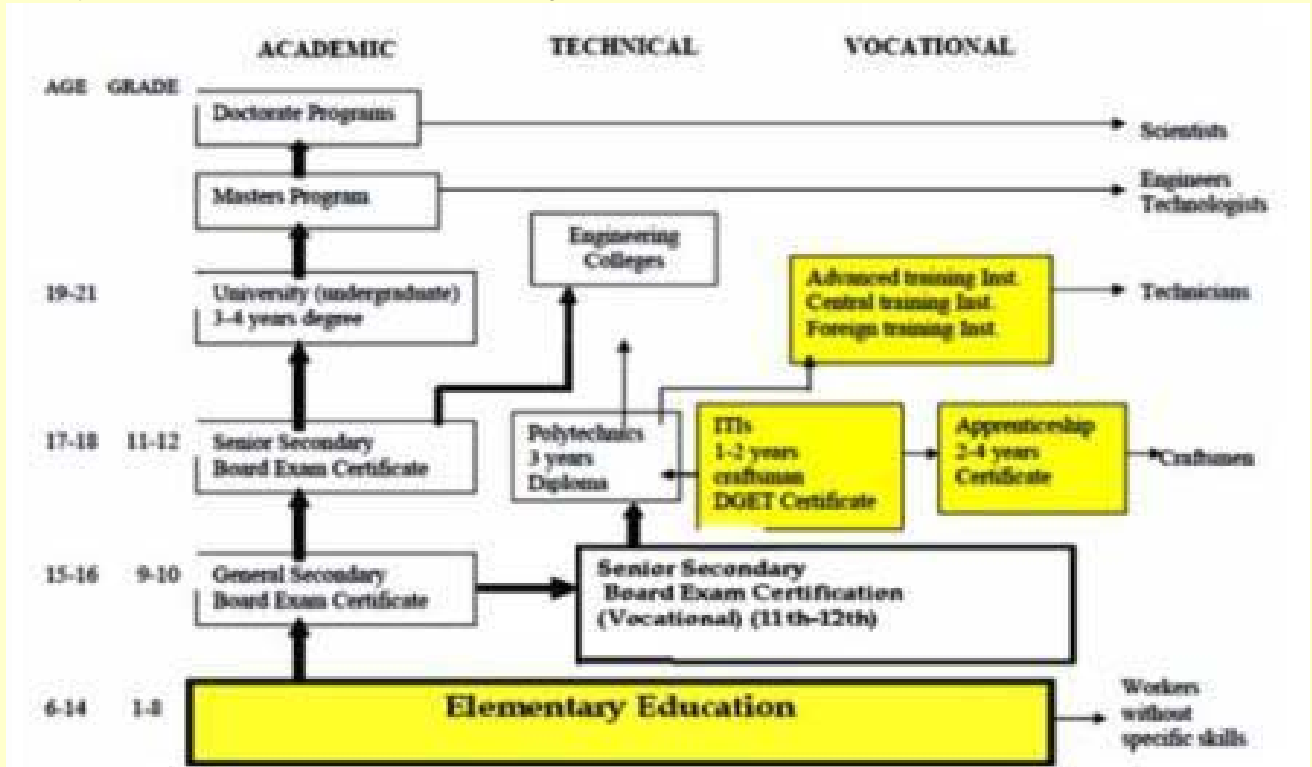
ACADEMIC TECHNICAL VOCATIONAL

AGE GRADE

Doctorate Programs

Scientists

Masters Program

Engineers Technologists

Engineering Colleges

19-21

University (undergraduate) 3-4 years degree

Advanced training Inst. Central training Inst. Foreign training Inst.

Technicians

17-18 11-12

Senior Secondary Board Exam Certificate

Polytechnics 3 years Diploma

ITIs 1-2 years craftsman DGET Certificate

Apprenticeship 2-4 years Certificate

Craftsmen

15-16 9-10

General Secondary Board Exam Certificate

Senior Secondary Board Exam Certification (Vocational) (11th-12th)

6-14 1-8

Elementary Education

Workers without specific skills